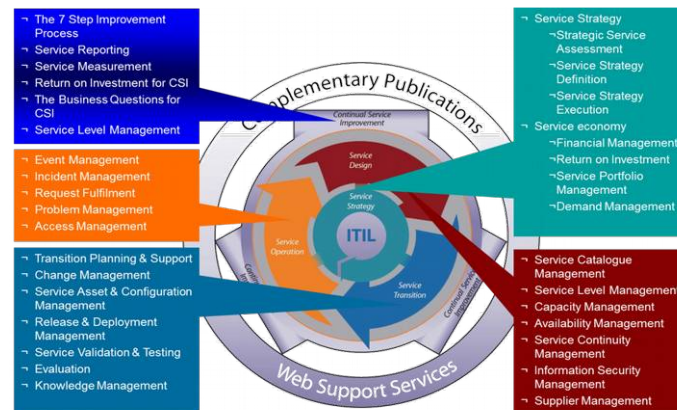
- The 7 Step Improvement Process
- Service Reporting
- Service Measurement
- Return on Investment for CSI
- The Business Questions for CSI
- Service Level Management

- Event Management
- Incident Management
- Request Fulfilment
- Problem Management
- Access Management

- Transition Planning & Support
- Change Management
- Service Asset & Configuration Management
- Release & Deployment Management
- Service Validation & Testing
- Evaluation
- Knowledge Management

- Service Strategy
  - Strategic Service Assessment
  - Service Strategy Definition
  - Service Strategy Execution
- Service economy
  - Financial Management
  - Return on Investment
  - Service Portfolio Management
  - Demand Management

- Service Catalogue Management
- Service Level Management
- Capacity Management
- Availability Management
- Service Continuity Management
- Information Security Management
- Supplier Management

Complementary Publications
Continual Service Improvement
Service Design
Service Strategy
ITIL
Service Operation
Service Transition
Continual Service Improvement
Continual Service Improvement
Web Support Services